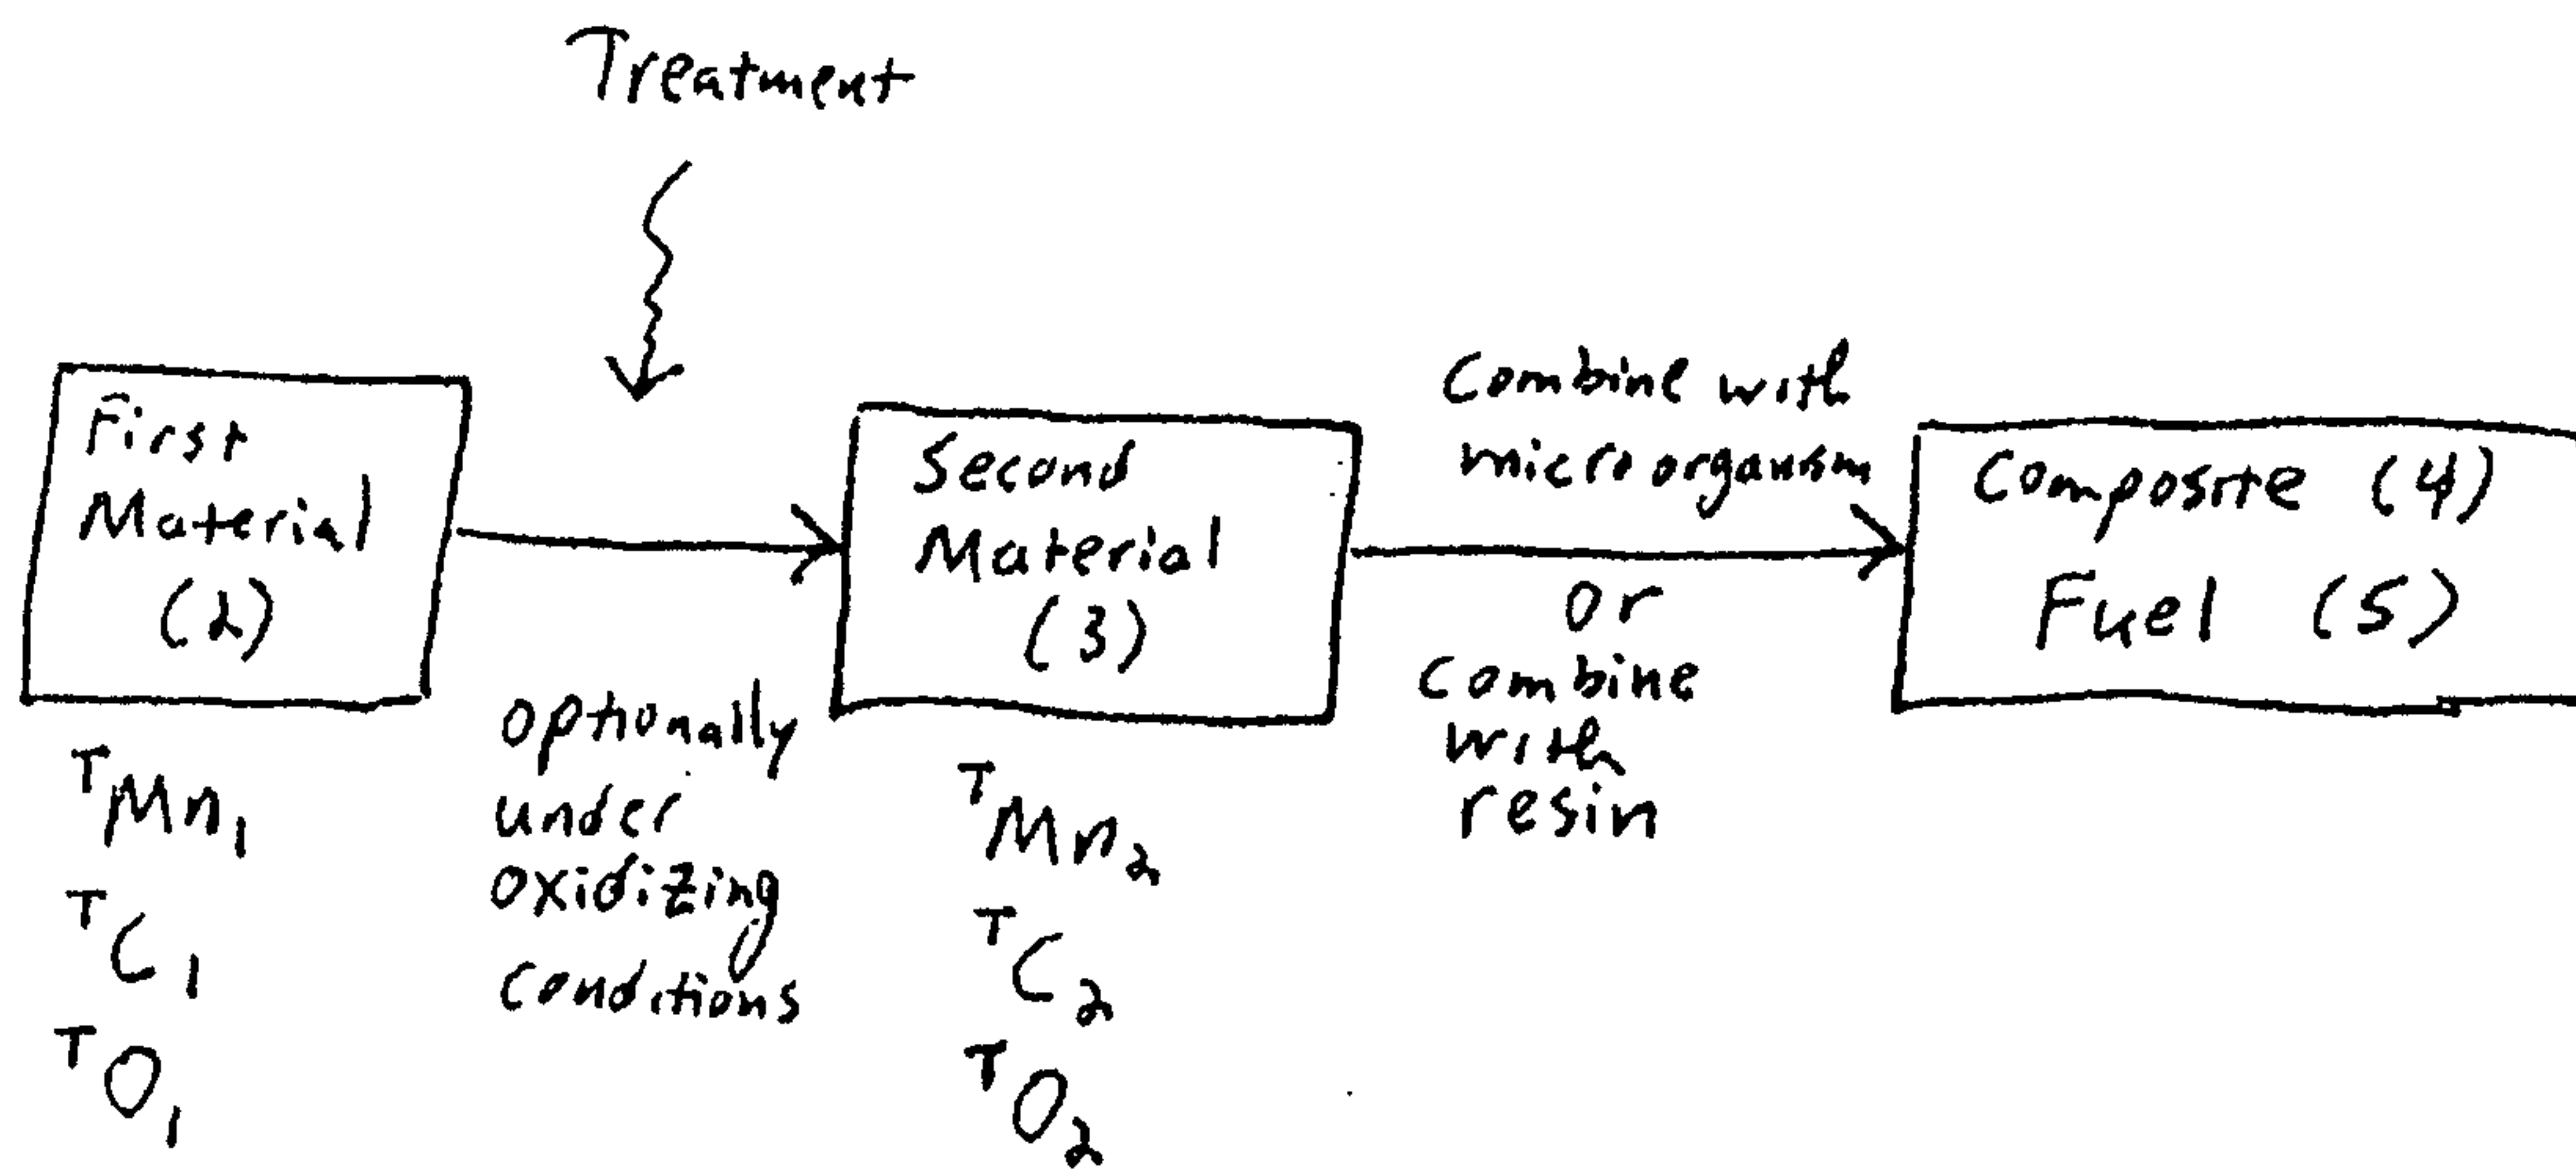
Treatment

First Material (2)

$^{T}Mn_1$
$^{T}C_1$
$^{T}O_1$

optionally under oxidizing conditions

Second Material (3)

$^{T}Mn_2$
$^{T}C_2$
$^{T}O_2$

Combine with microorganism

or

Combine with resin

Composite (4)
Fuel (5)